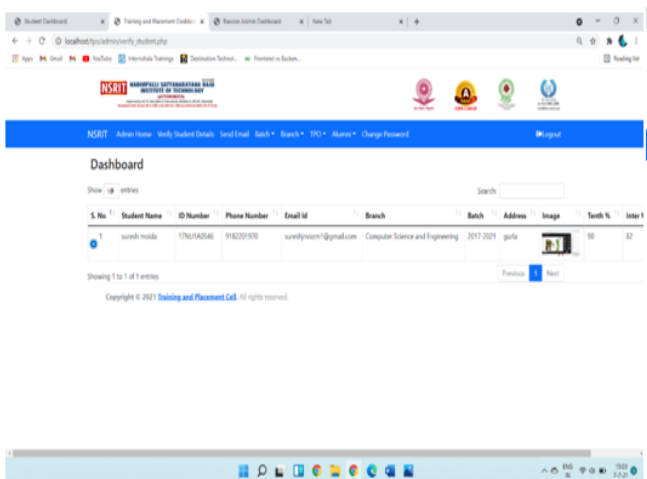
Student Dashboard | Training and Placement Dashbo... | Bassion Admin Dashboard | New Tab

localhost/tpo/admin/verify_student.php

Apps Gmail YouTube Internshala Trainings Destination Technol... Frontend vs Backen...

Reading list

NSRIT NADIMPALLI SATYANARAYANA RAJU INSTITUTE OF TECHNOLOGY

NSRIT Admin Home Verify Student Details Send Email Batch Branch TPO Alumni Change Password Logout

Dashboard

Show 10 entries

Search:

| S. No | Student Name | ID Number | Phone Number | Email Id | Branch | Batch | Address | Image | Tenth % | Inter % |
|---|---|---|---|---|---|---|---|---|---|---|
| 1 | suresh moida | 17NU1A0546 | 9182201970 | sureshjvsocm1@gmail.com | Computer Science and Engineering | 2017-2021 | garla | | 90 | 82 |

Showing 1 to 1 of 1 entries

Previous 1 Next

Copyright © 2021 Training and Placement Cell. All rights reserved.

ENG IN 13:03